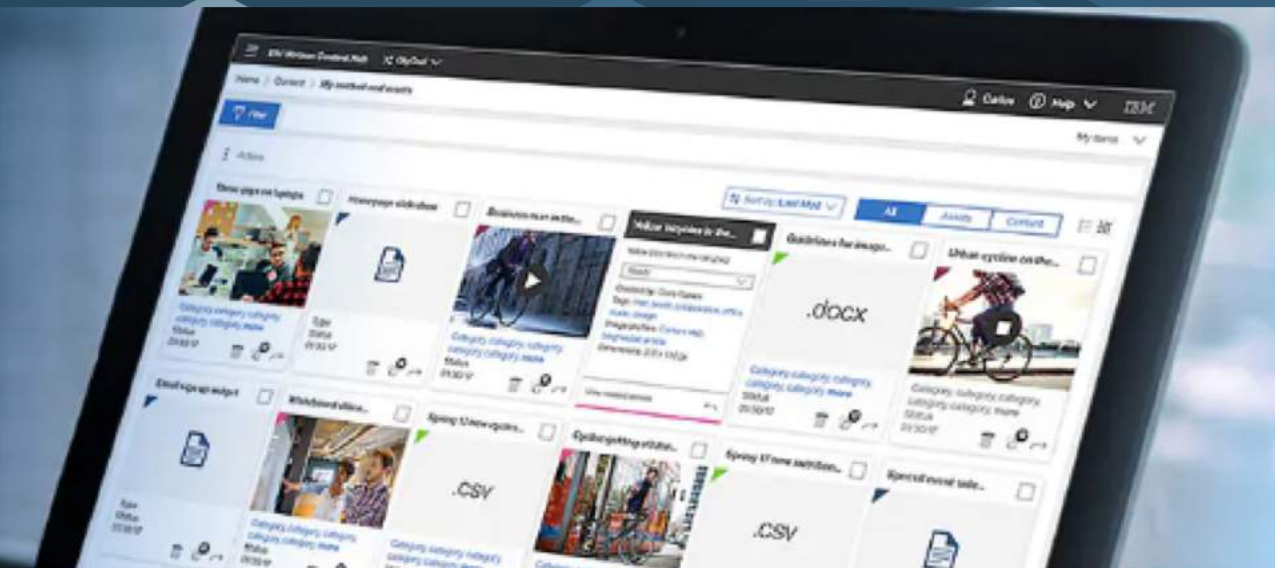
IBM Watson Content Hub

Home / Content / My content and assets

Carlos Help IBM

Filter

My items

Actions

Sort by: Last Mod

All Assets Content

Show yoga on laptop

Homepage slideshow

Business man on the...

Yellow bicycles in the...

Guidelines for image...

Urban cycling on the...

.docx

Category, category, category, category, more

Status

Email sign up widget

Whiteboard office...

Spring 17 new cycles...

Cycling shopping station...

Spring 17 new cariboo...

Special event sale...

.csv

.CSV

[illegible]